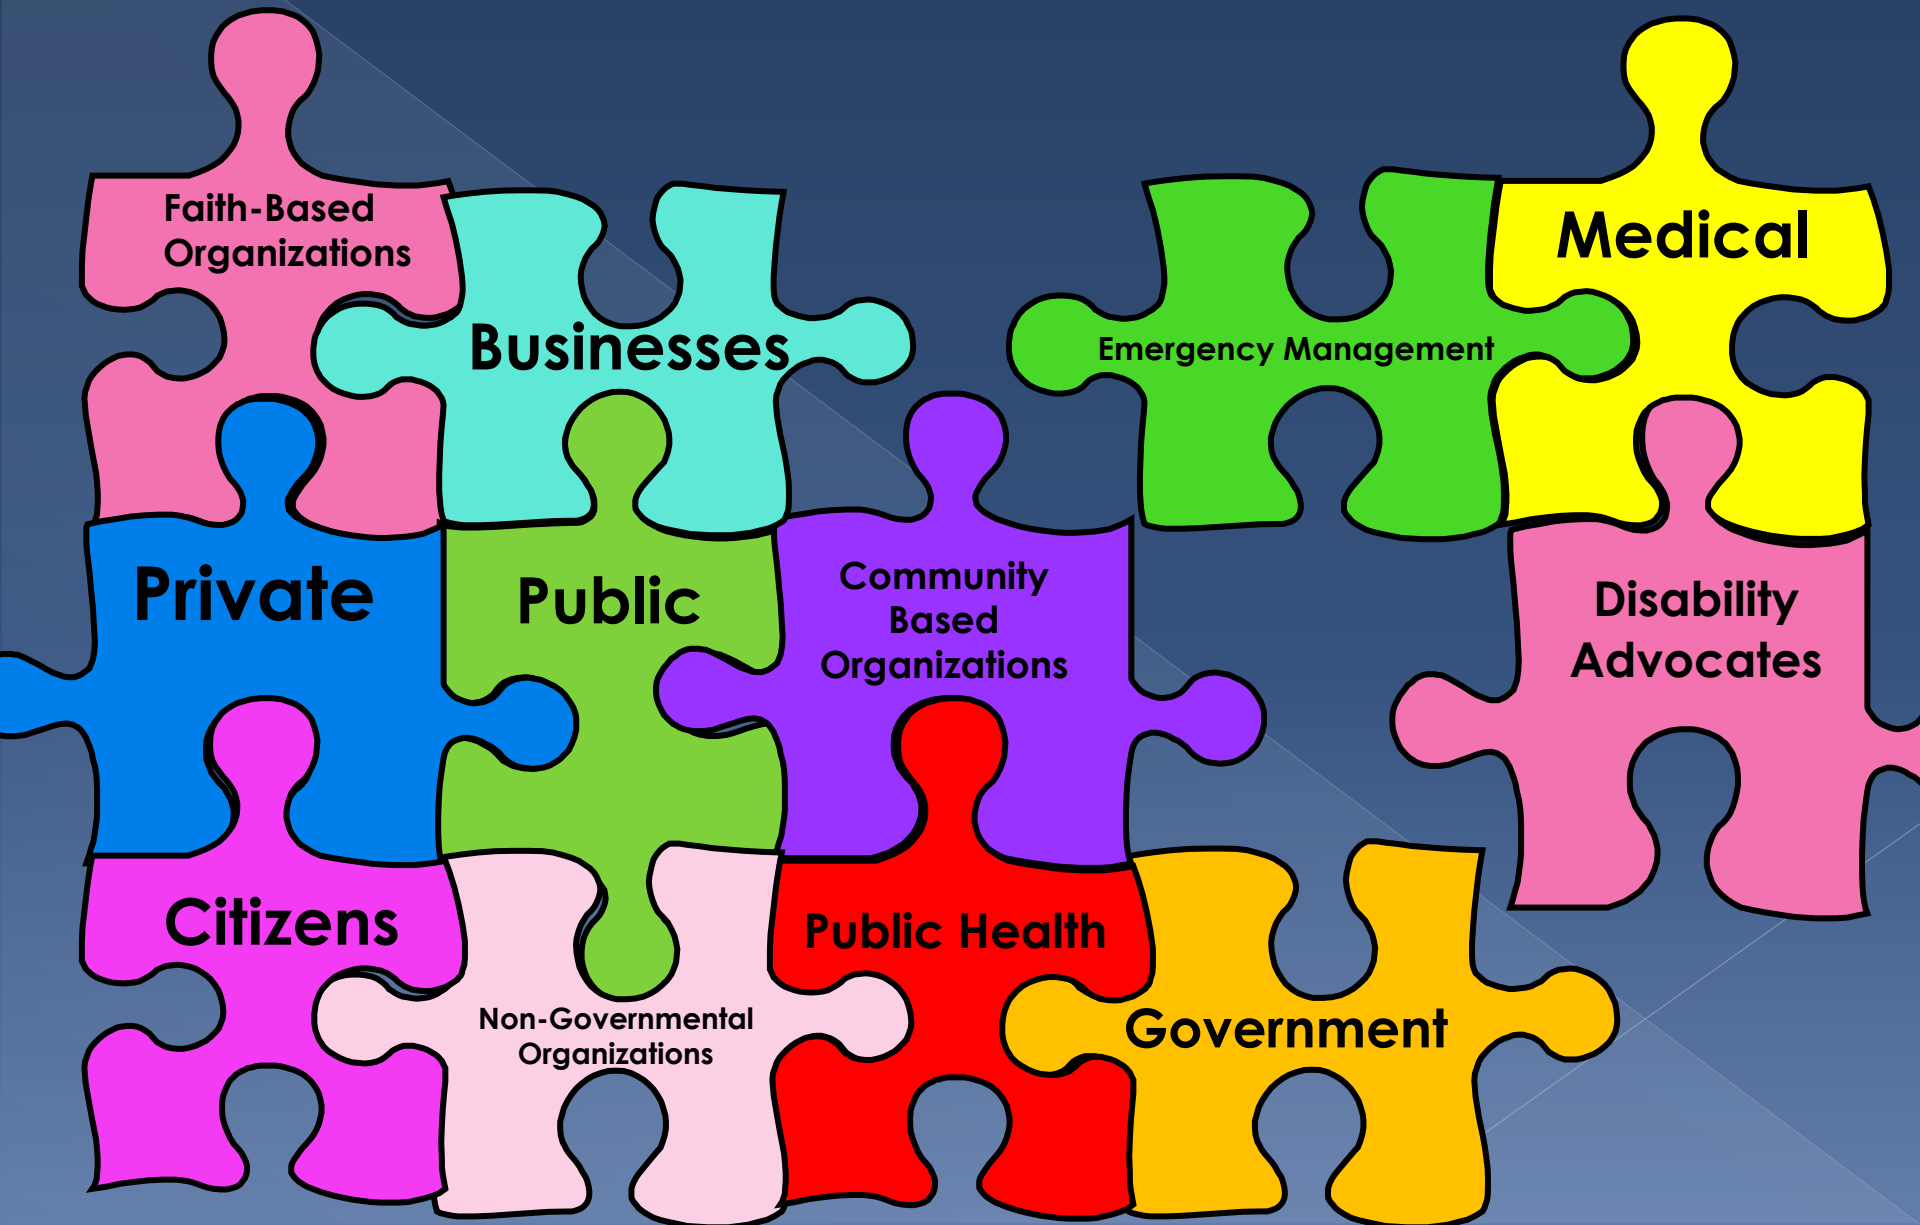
Faith-Based Organizations

Businesses

Emergency Management

Medical

Private

Public

Community Based Organizations

Disability Advocates

Citizens

Non-Governmental Organizations

Public Health

Government